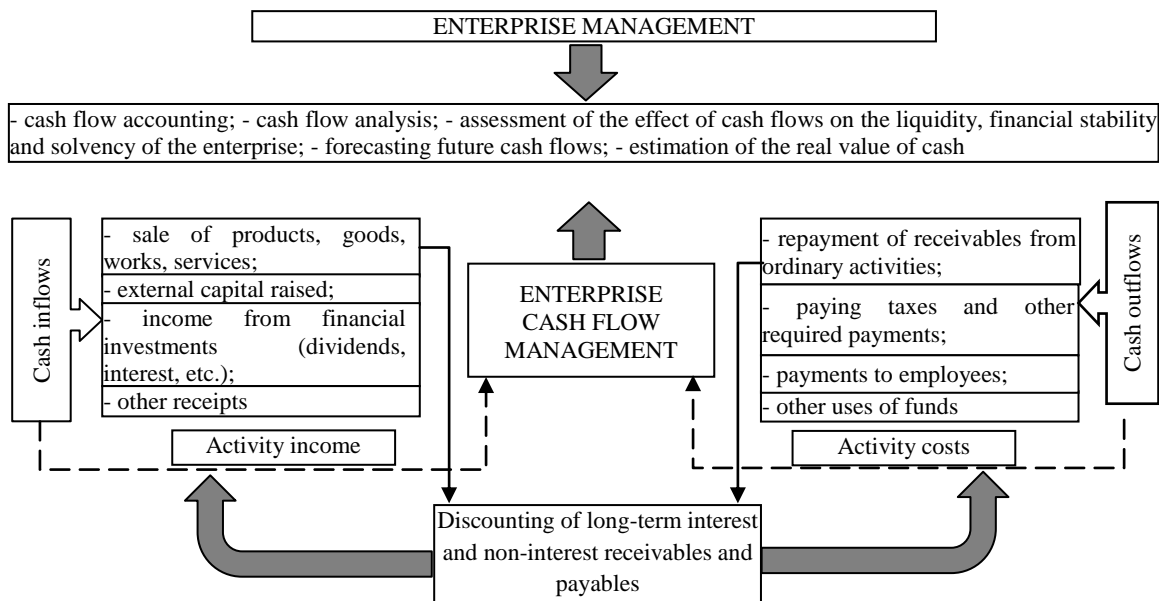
ENTERPRISE MANAGEMENT

- cash flow accounting; - cash flow analysis; - assessment of the effect of cash flows on the liquidity, financial stability and solvency of the enterprise; - forecasting future cash flows; - estimation of the real value of cash

Cash inflows

- sale of products, goods, works, services;
- external capital raised;
- income from financial investments (dividends, interest, etc.);
- other receipts

Activity income

ENTERPRISE CASH FLOW MANAGEMENT

- repayment of receivables from ordinary activities;
- paying taxes and other required payments;
- payments to employees;
- other uses of funds

Activity costs

Cash outflows

Discounting of long-term interest and non-interest receivables and payables